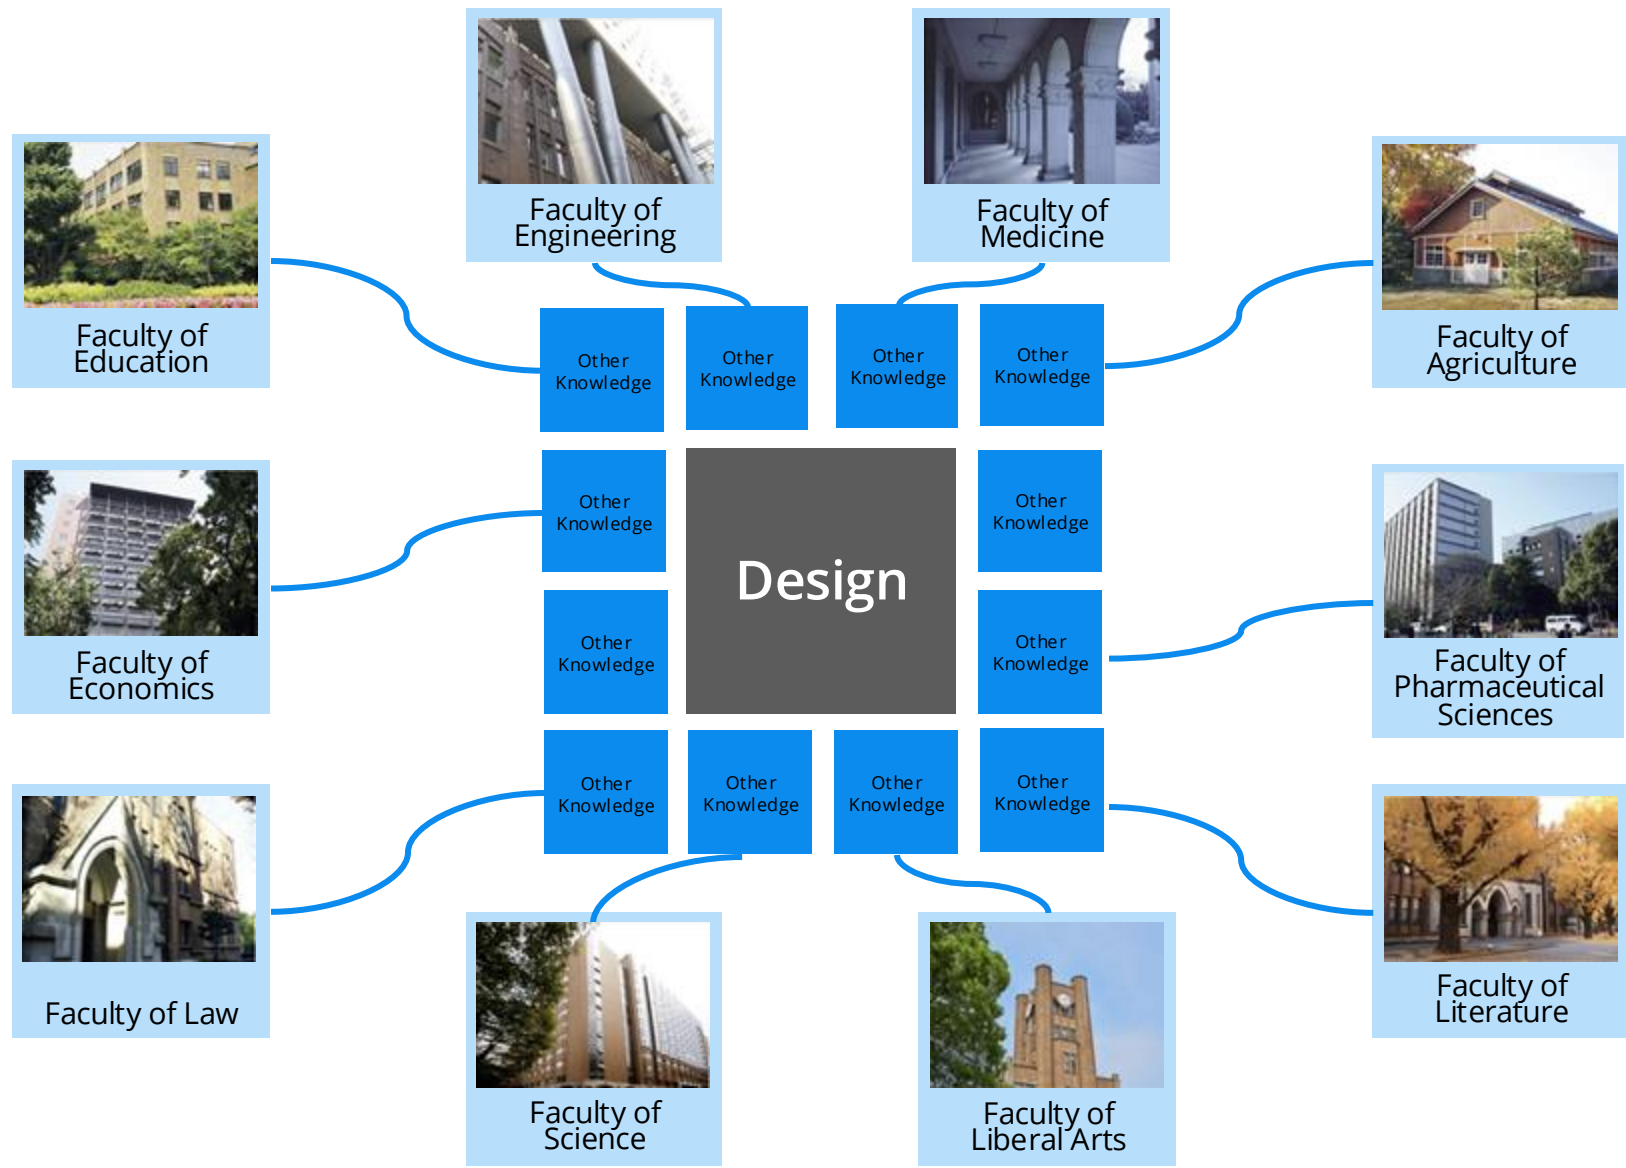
Faculty of Engineering

Faculty of Medicine

Faculty of Education

Faculty of Agriculture

Other Knowledge

Other Knowledge

Other Knowledge

Other Knowledge

Faculty of Economics

Other Knowledge

Design

Other Knowledge

Other Knowledge

Other Knowledge

Faculty of Pharmaceutical Sciences

Faculty of Law

Other Knowledge

Other Knowledge

Other Knowledge

Other Knowledge

Faculty of Literature

Faculty of Science

Faculty of Liberal Arts